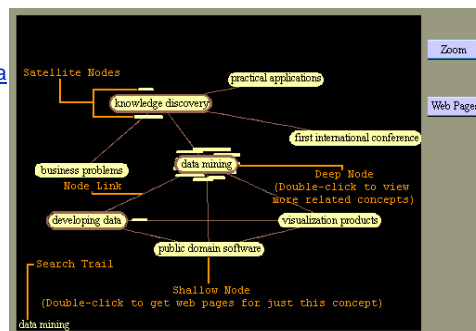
a

Satellite Nodes

practical applications

knowledge discovery

first international conference

business problems

data mining

Deep Node
(Double-click to view more related concepts)

Node Link

developing data

visualization products

public domain software

Search Trail

Shallow Node
(Double-click to get web pages for just this concept)

data mining

Zoom

Web Pages